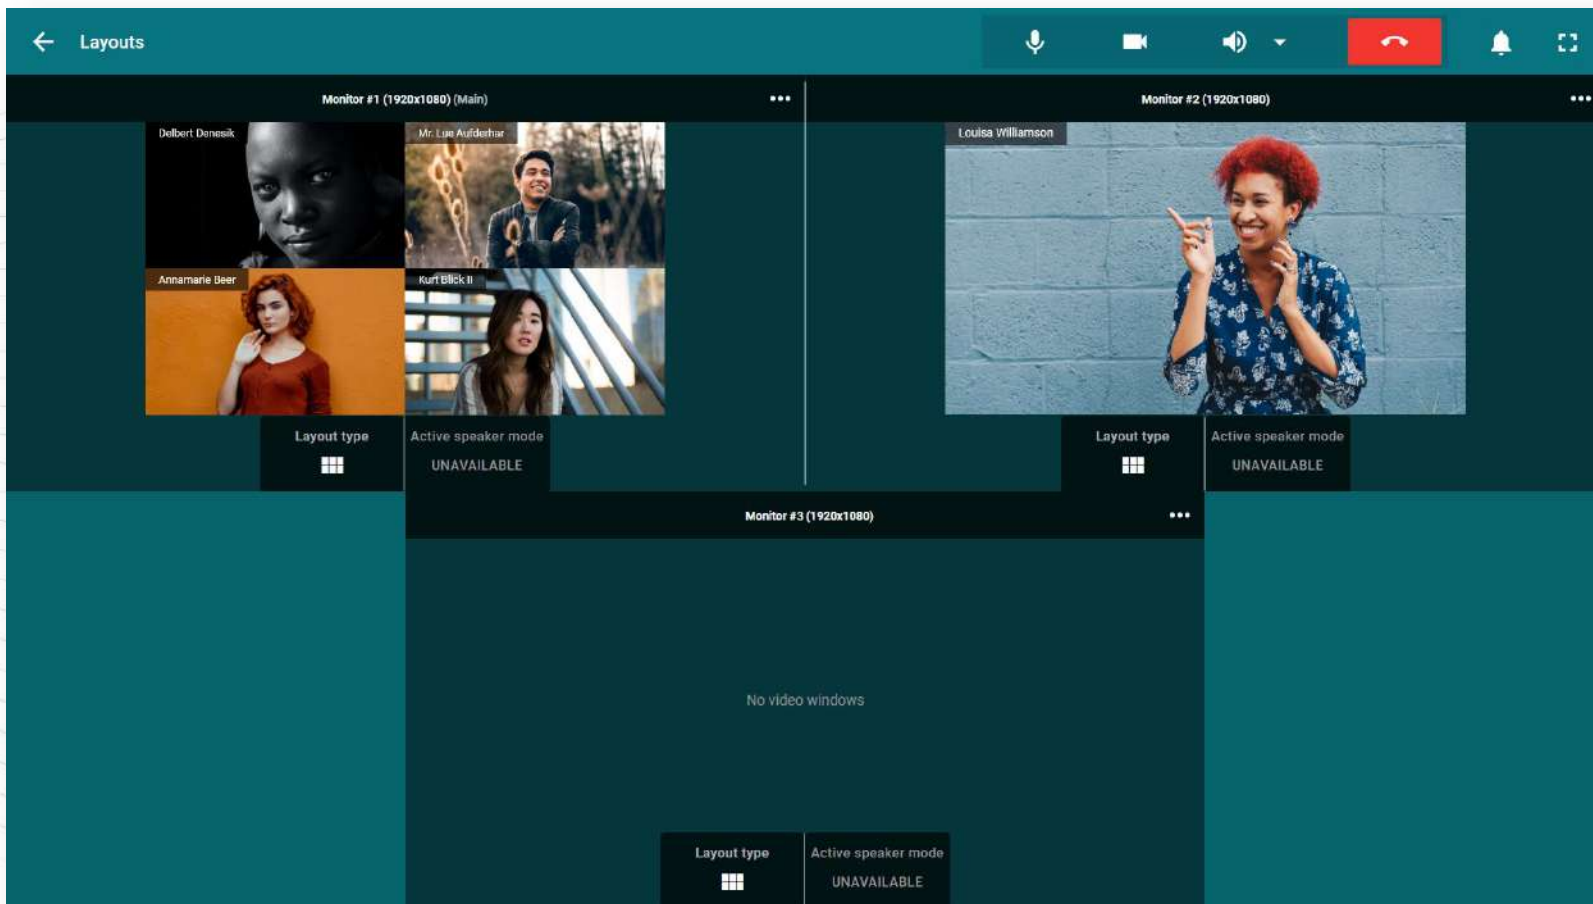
Layouts

Monitor #1 (1920x1080) (Main)

Delbert Denesik
Mr. Lue Aufderhar
Annamarie Beer
Kurt Blick II

Layout type
Active speaker mode
UNAVAILABLE

Monitor #2 (1920x1080)

Louisa Williamson

Layout type
Active speaker mode
UNAVAILABLE

Monitor #3 (1920x1080)

No video windows

Layout type
Active speaker mode
UNAVAILABLE